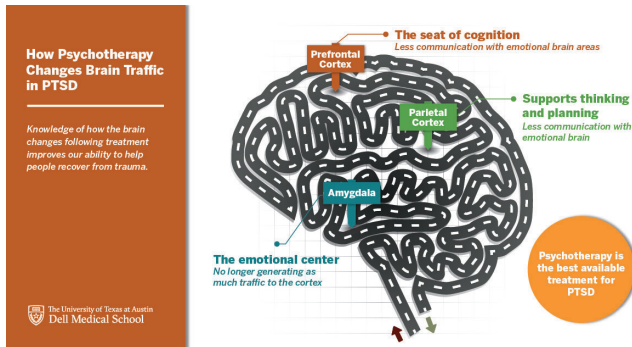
How Psychotherapy Changes Brain Traffic in PTSD

Knowledge of how the brain changes following treatment improves our ability to help people recover from trauma.

The University of Texas at Austin
Dell Medical School

Prefrontal Cortex

The seat of cognition
Less communication with emotional brain areas

Parietal Cortex

Supports thinking and planning
Less communication with emotional brain

Amygdala

The emotional center
No longer generating as much traffic to the cortex

Psychotherapy is the best available treatment for PTSD